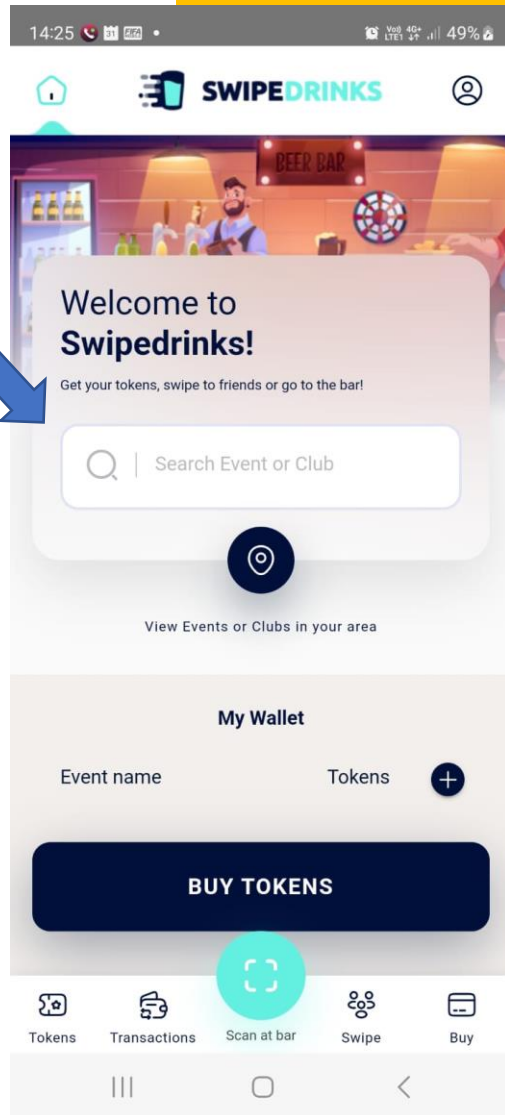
14:25 49%

SWIPEDRINKS

BEER BAR

Welcome to
**Swipedrinks!**

Get your tokens, swipe to friends or go to the bar!

Search Event or Club

View Events or Clubs in your area

My Wallet

Event name Tokens

BUY TOKENS

Tokens Transactions Scan at bar Swipe Buy